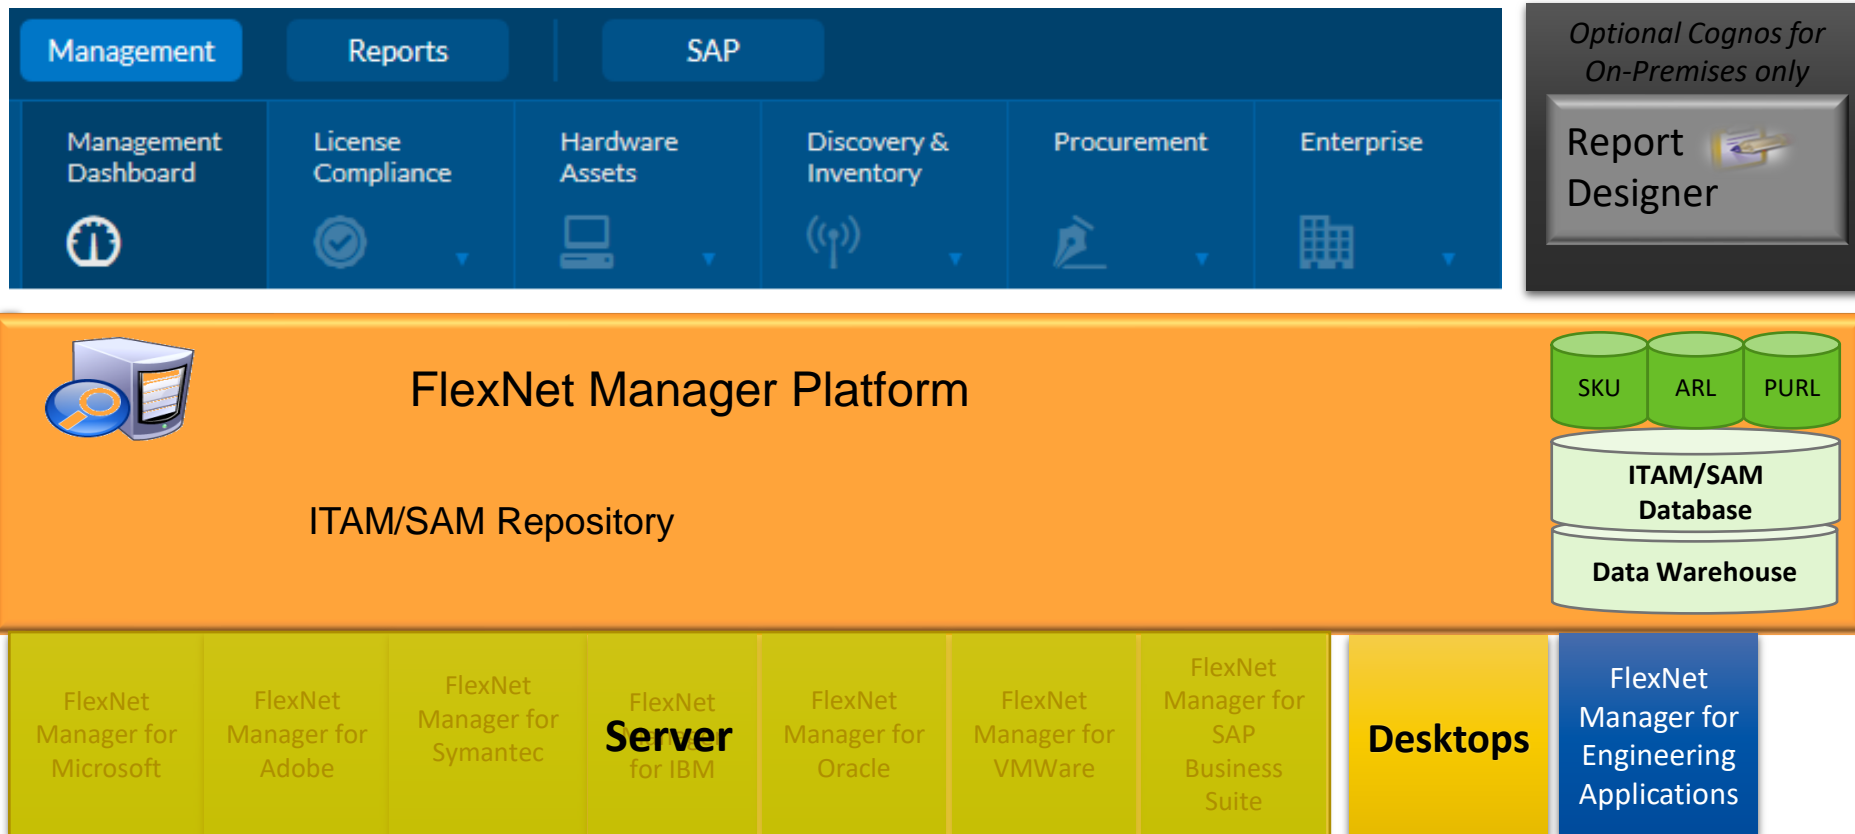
Management | Reports | SAP

Management Dashboard

License Compliance

Hardware Assets

Discovery & Inventory

Procurement

Enterprise

Optional Cognos for On-Premises only

Report Designer

FlexNet Manager Platform

SKU | ARL | PURL

ITAM/SAM Database

Data Warehouse

ITAM/SAM Repository

FlexNet Manager for Microsoft

FlexNet Manager for Adobe

FlexNet Manager for Symantec

FlexNet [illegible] for IBM

Server

FlexNet Manager for Oracle

FlexNet Manager for VMWare

FlexNet Manager for SAP Business Suite

Desktops

FlexNet Manager for Engineering Applications